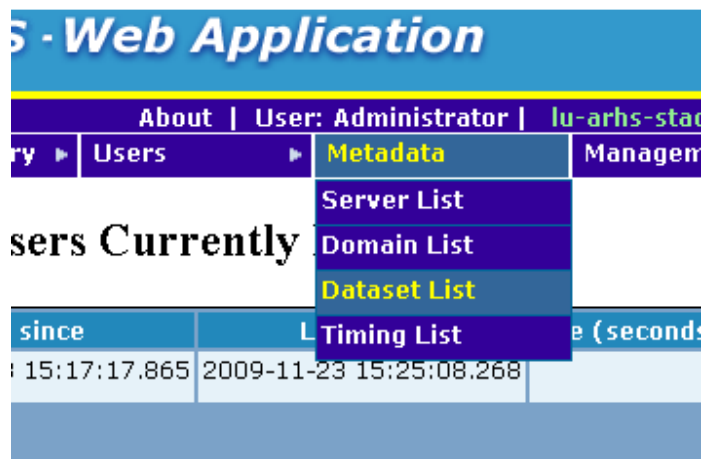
S - Web Application

About | User: Administrator | lu-arhs-stac

ry ▸ | Users ▸ | Metadata | Managem

Server List
Domain List
Dataset List
Timing List

sers Currently

| since | L | e (seconds |
|---|---|---|
| 15:17:17.865 | 2009-11-23 15:25:08.268 | |